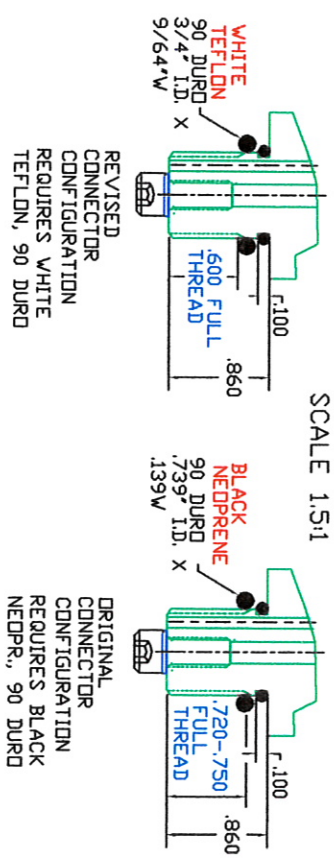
WHITE TEFLON 90 DURO 3/4" I.D. X 9/64"W

.600 FULL THREAD

r.100

.860

REVISED CONNECTOR CONFIGURATION REQUIRES WHITE TEFLON, 90 DURO

SCALE 1.5:1

BLACK NEOPRENE 90 DURO .739" I.D. X .139W

.720-.750 FULL THREAD

r.100

.860

ORIGINAL CONNECTOR CONFIGURATION REQUIRES BLACK NEOPR., 90 DURO